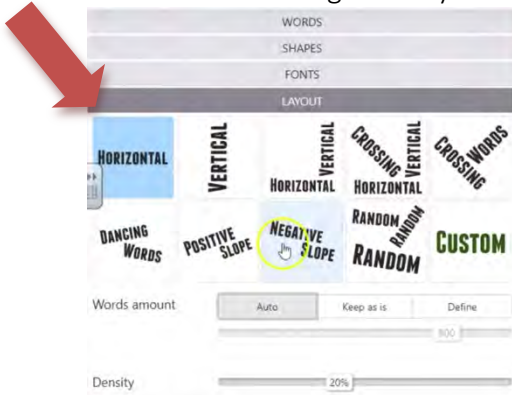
WORDS
SHAPES
FONTS
LAYOUT

HORIZONTAL
VERTICAL
HORIZONTAL VERTICAL
CROSSING VERTICAL HORIZONTAL
CROSSING WORDS
DANCING WORDS
POSITIVE SLOPE
NEGATIVE SLOPE
RANDOM RANDOM RANDOM
CUSTOM

Words amount
Auto
Keep as is
Define
800

Density
20%